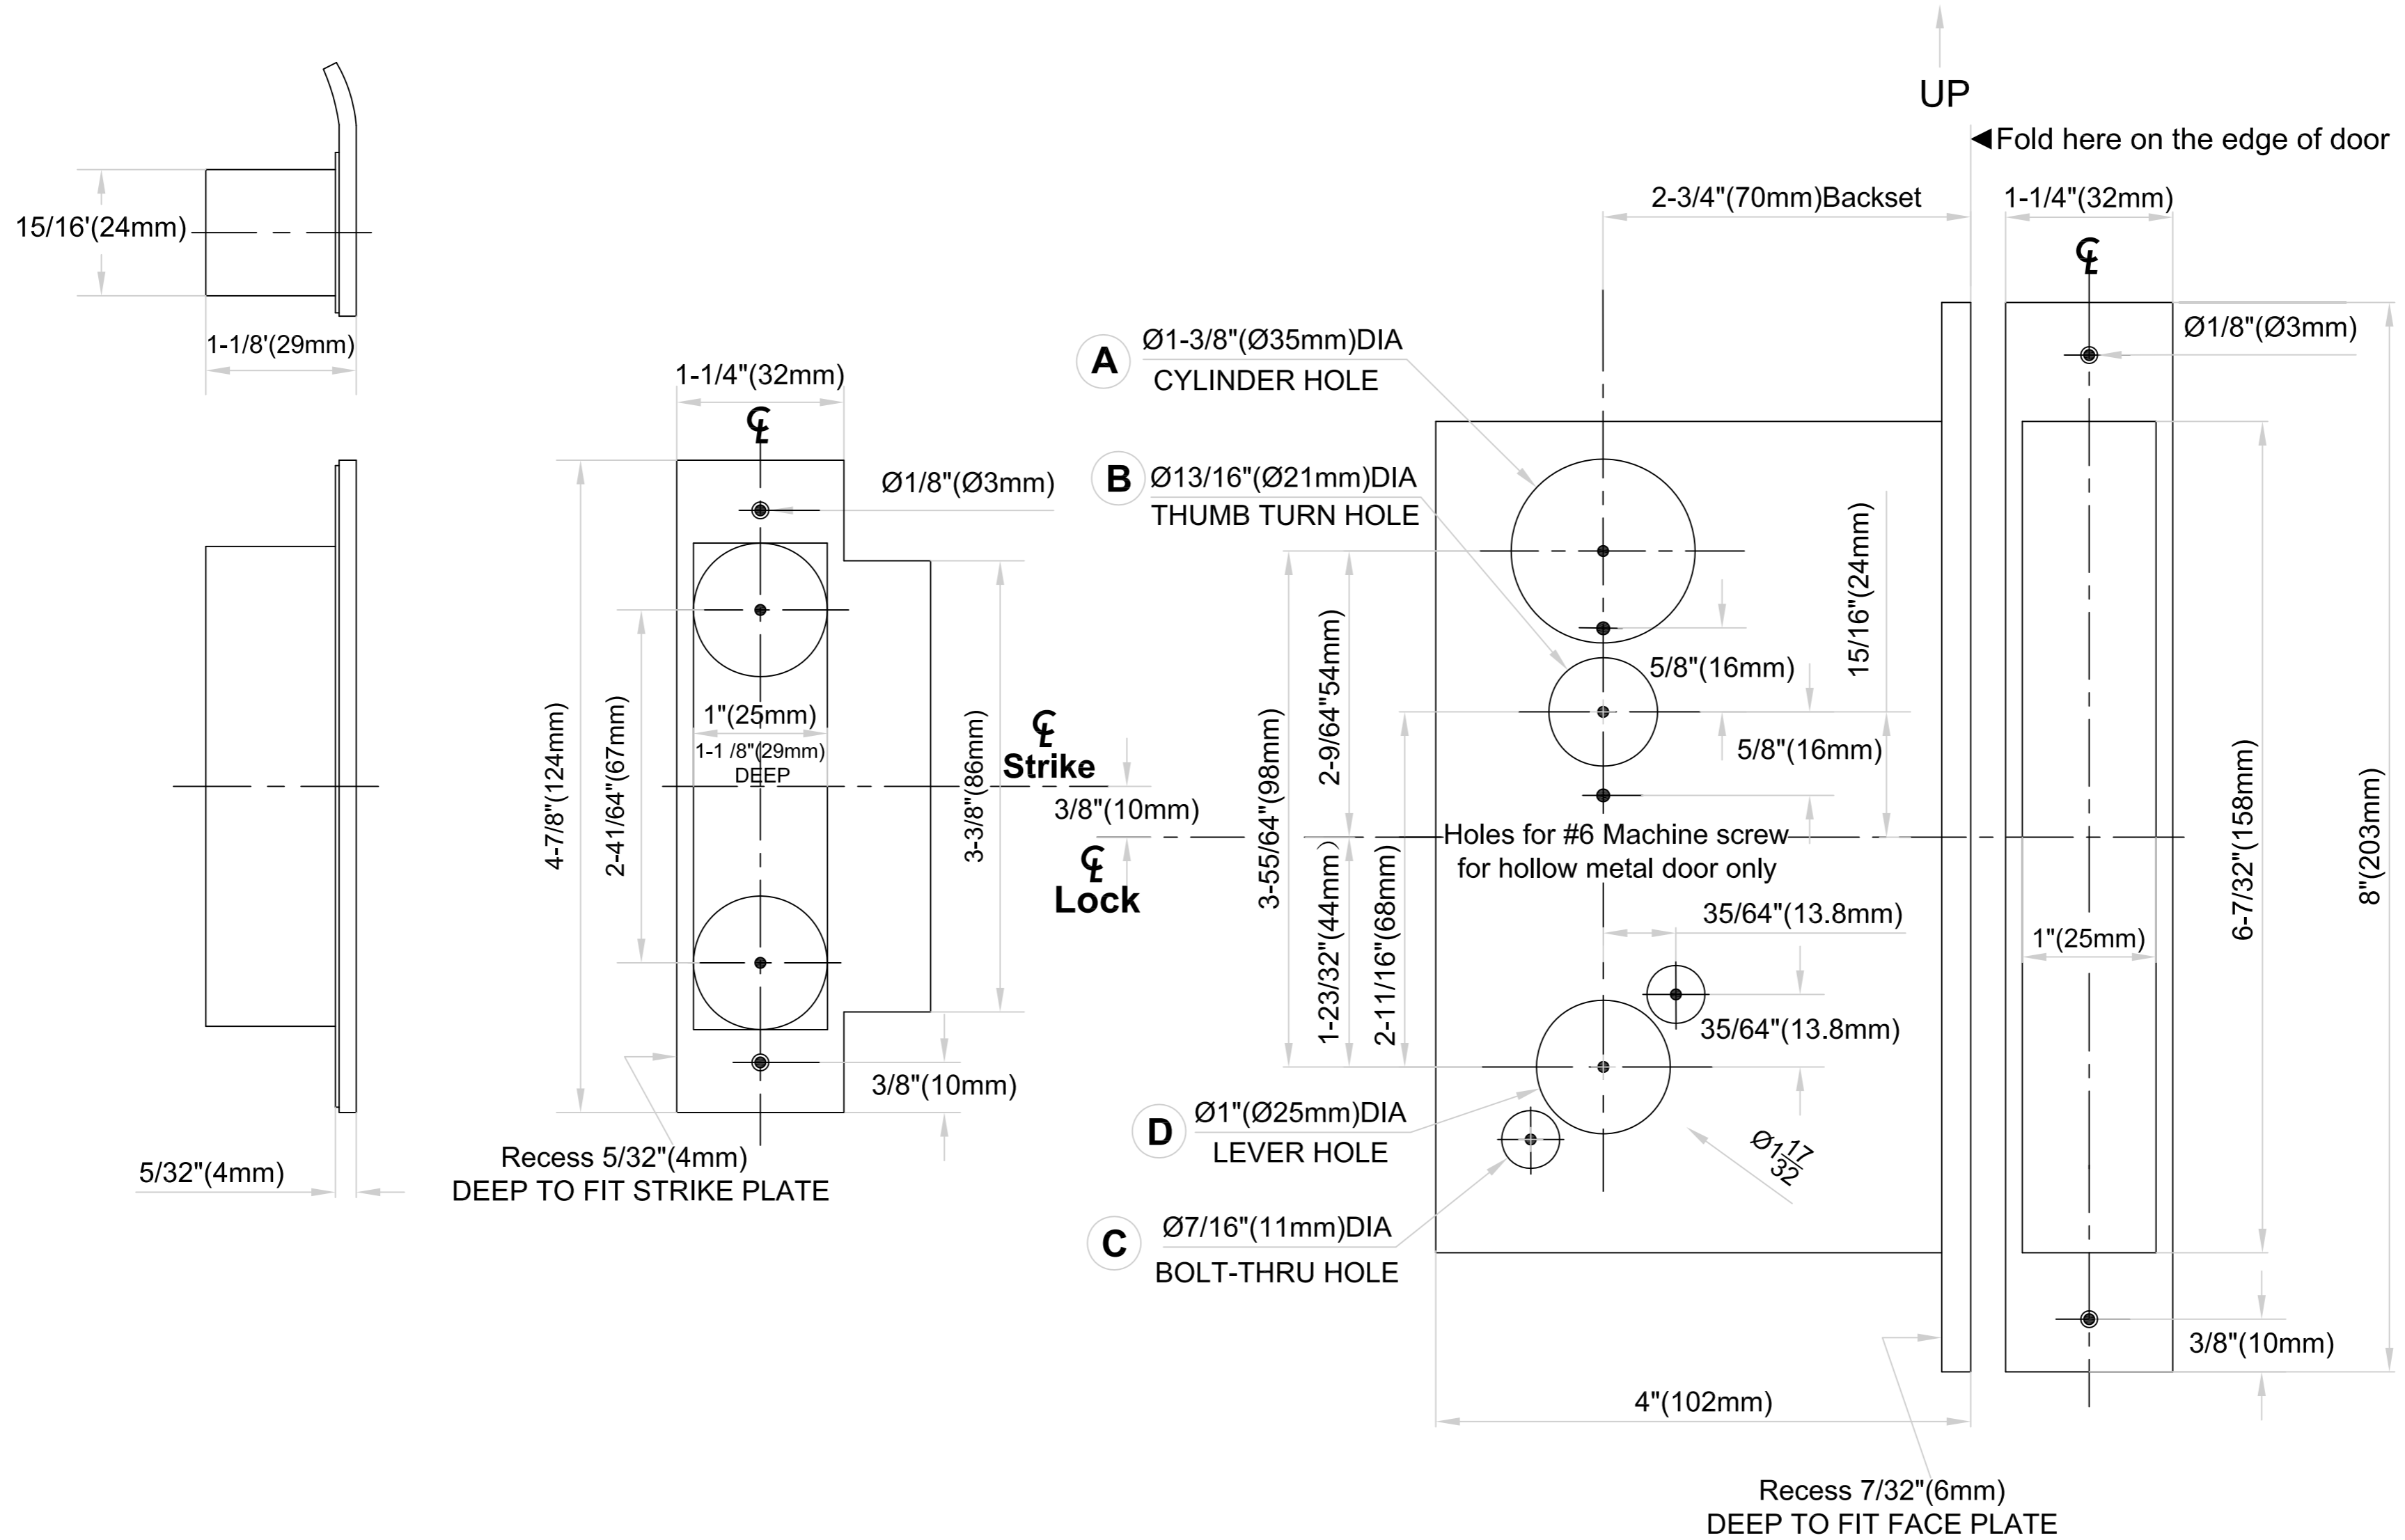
UP

◀Fold here on the edge of door

15/16'(24mm)

1-1/8'(29mm)

1-1/4"(32mm)

℄

Ø1/8"(Ø3mm)

4-7/8"(124mm)

2-41/64"(67mm)

1"(25mm)

1-1 /8"(29mm) DEEP

3-3/8"(86mm)

℄ Strike

3/8"(10mm)

℄ Lock

3/8"(10mm)

5/32"(4mm)

Recess 5/32"(4mm) DEEP TO FIT STRIKE PLATE

A Ø1-3/8"(Ø35mm)DIA CYLINDER HOLE

B Ø13/16"(Ø21mm)DIA THUMB TURN HOLE

2-3/4"(70mm)Backset

1-1/4"(32mm)

℄

Ø1/8"(Ø3mm)

15/16"(24mm)

5/8"(16mm)

5/8"(16mm)

2-9/64"54mm)

3-55/64"(98mm)

Holes for #6 Machine screw for hollow metal door only

1-23/32"(44mm)

2-11/16"(68mm)

35/64"(13.8mm)

35/64"(13.8mm)

1"(25mm)

6-7/32"(158mm)

8"(203mm)

D Ø1"(Ø25mm)DIA LEVER HOLE

$Ø1\frac{17}{32}$

C Ø7/16"(11mm)DIA BOLT-THRU HOLE

3/8"(10mm)

4"(102mm)

Recess 7/32"(6mm) DEEP TO FIT FACE PLATE